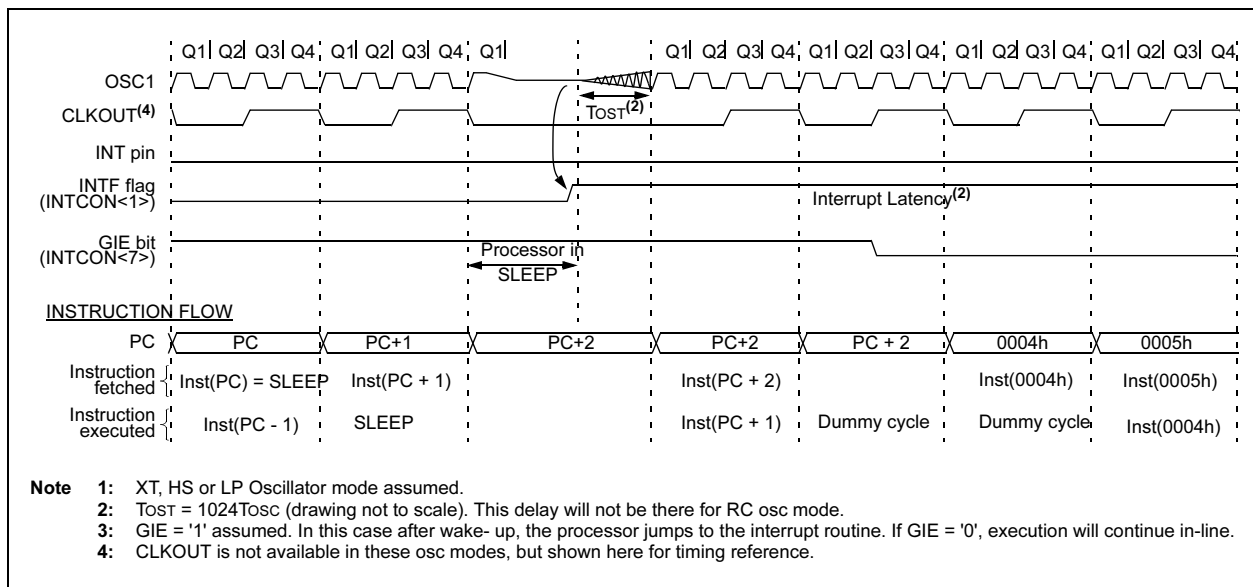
Q1 Q2 Q3 Q4 Q1 Q2 Q3 Q4 Q1 Q1 Q2 Q3 Q4 Q1 Q2 Q3 Q4 Q1 Q2 Q3 Q4 Q1 Q2 Q3 Q4

OSC1

CLKOUT$^{(4)}$

TOST$^{(2)}$

INT pin

INTF flag (INTCON<1>)

Interrupt Latency$^{(2)}$

GIE bit (INTCON<7>)

Processor in SLEEP

INSTRUCTION FLOW

| PC | PC | PC+1 | PC+2 | PC+2 | PC + 2 | 0004h | 0005h |
|---|---|---|---|---|---|---|---|
| Instruction fetched | Inst(PC) = SLEEP | Inst(PC + 1) | | Inst(PC + 2) | | Inst(0004h) | Inst(0005h) |
| Instruction executed | Inst(PC - 1) | SLEEP | | Inst(PC + 1) | Dummy cycle | Dummy cycle | Inst(0004h) |

Note 1: XT, HS or LP Oscillator mode assumed.
2: TOST = 1024TOSC (drawing not to scale). This delay will not be there for RC osc mode.
3: GIE = '1' assumed. In this case after wake- up, the processor jumps to the interrupt routine. If GIE = '0', execution will continue in-line.
4: CLKOUT is not available in these osc modes, but shown here for timing reference.